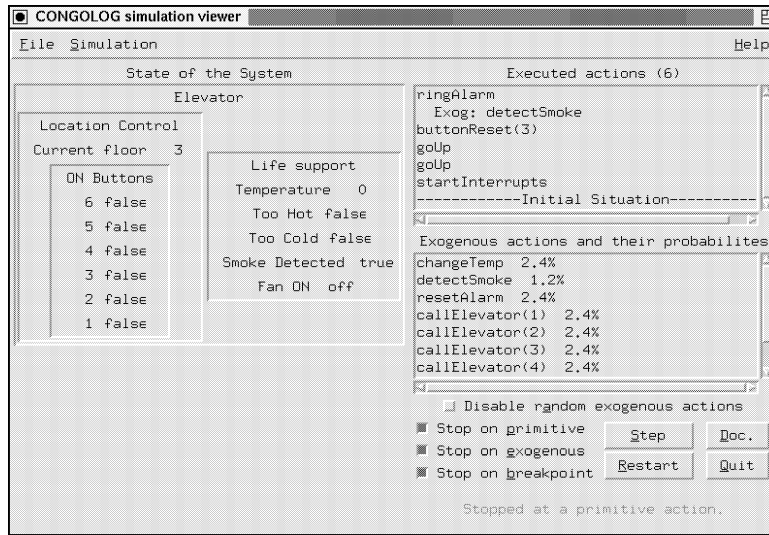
CONGOLOG simulation viewer

File Simulation Help

State of the System

Elevator

Location Control

Current floor 3

ON Buttons

6 false

5 false

4 false

3 false

2 false

1 false

Life support

Temperature 0

Too Hot false

Too Cold false

Smoke Detected true

Fan ON off

Executed actions (6)

ringAlarm
Exog: detectSmoke
buttonReset(3)
goUp
goUp
startInterrupts
------------Initial Situation----------

Exogenous actions and their probabilites

changeTemp 2.4%
detectSmoke 1.2%
resetAlarm 2.4%
callElevator(1) 2.4%
callElevator(2) 2.4%
callElevator(3) 2.4%
callElevator(4) 2.4%

Disable random exogenous actions

Stop on primitive

Stop on exogenous

Stop on breakpoint

Step

Doc.

Restart

Quit

Stopped at a primitive action.